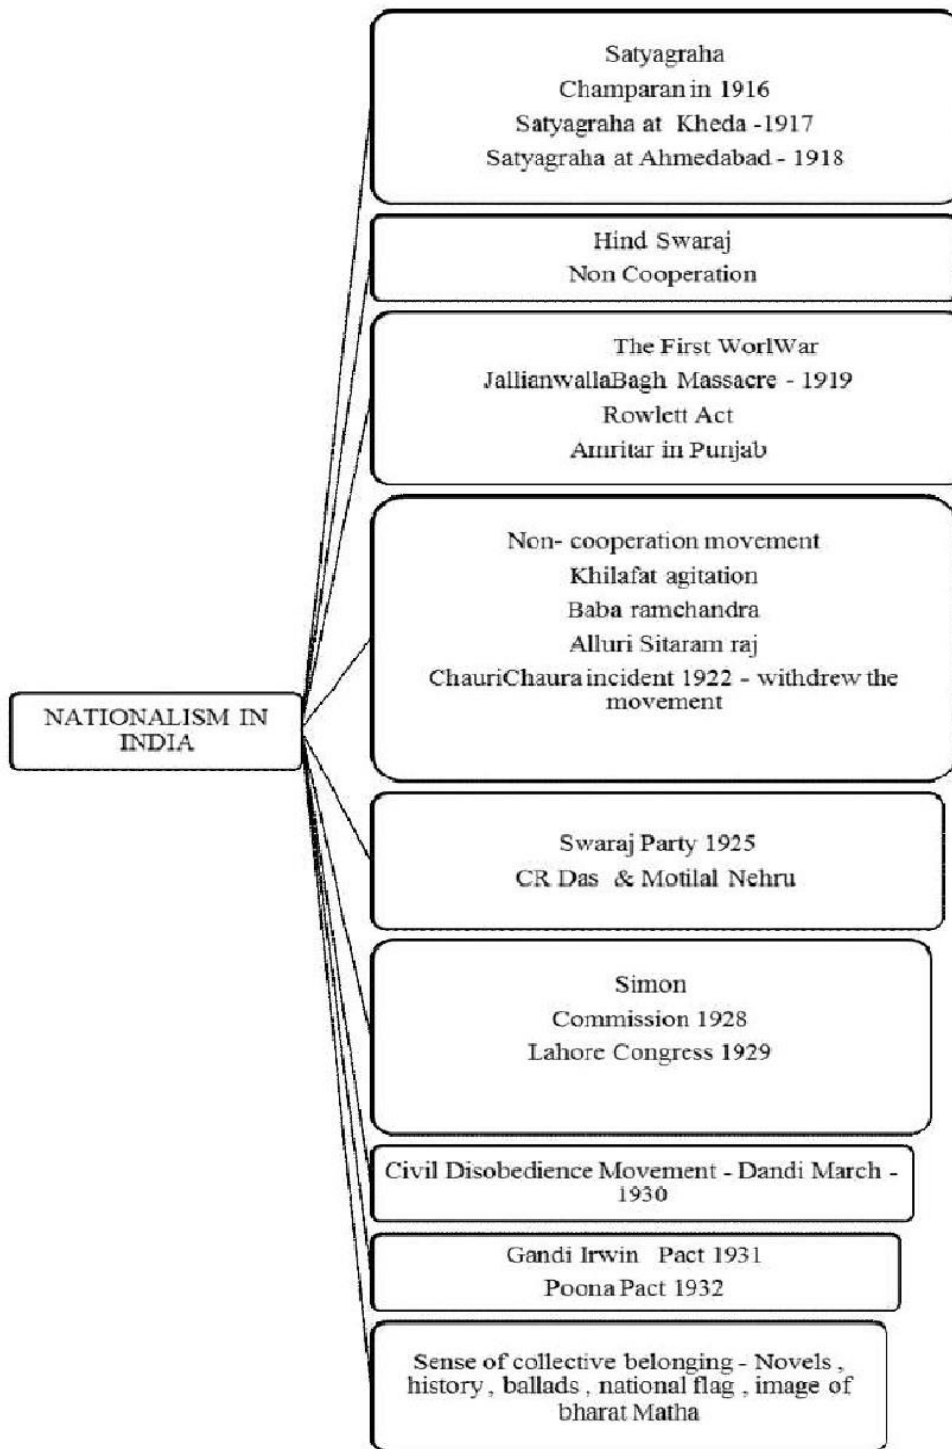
NATIONALISM IN INDIA

Satyagraha
Champaran in 1916
Satyagraha at Kheda -1917
Satyagraha at Ahmedabad - 1918

Hind Swaraj
Non Cooperation

The First WorlWar
JallianwallaBagh Massacre - 1919
Rowlett Act
Amritar in Punjab

Non- cooperation movement
Khilafat agitation
Baba ramchandra
Alluri Sitaram raj
ChauriChaura incident 1922 - withdrew the movement

Swaraj Party 1925
CR Das & Motilal Nehru

Simon
Commission 1928
Lahore Congress 1929

Civil Disobedience Movement - Dandi March - 1930

Gandi Irwin Pact 1931
Poona Pact 1932

Sense of collective belonging - Novels , history , ballads , national flag , image of bharat Matha